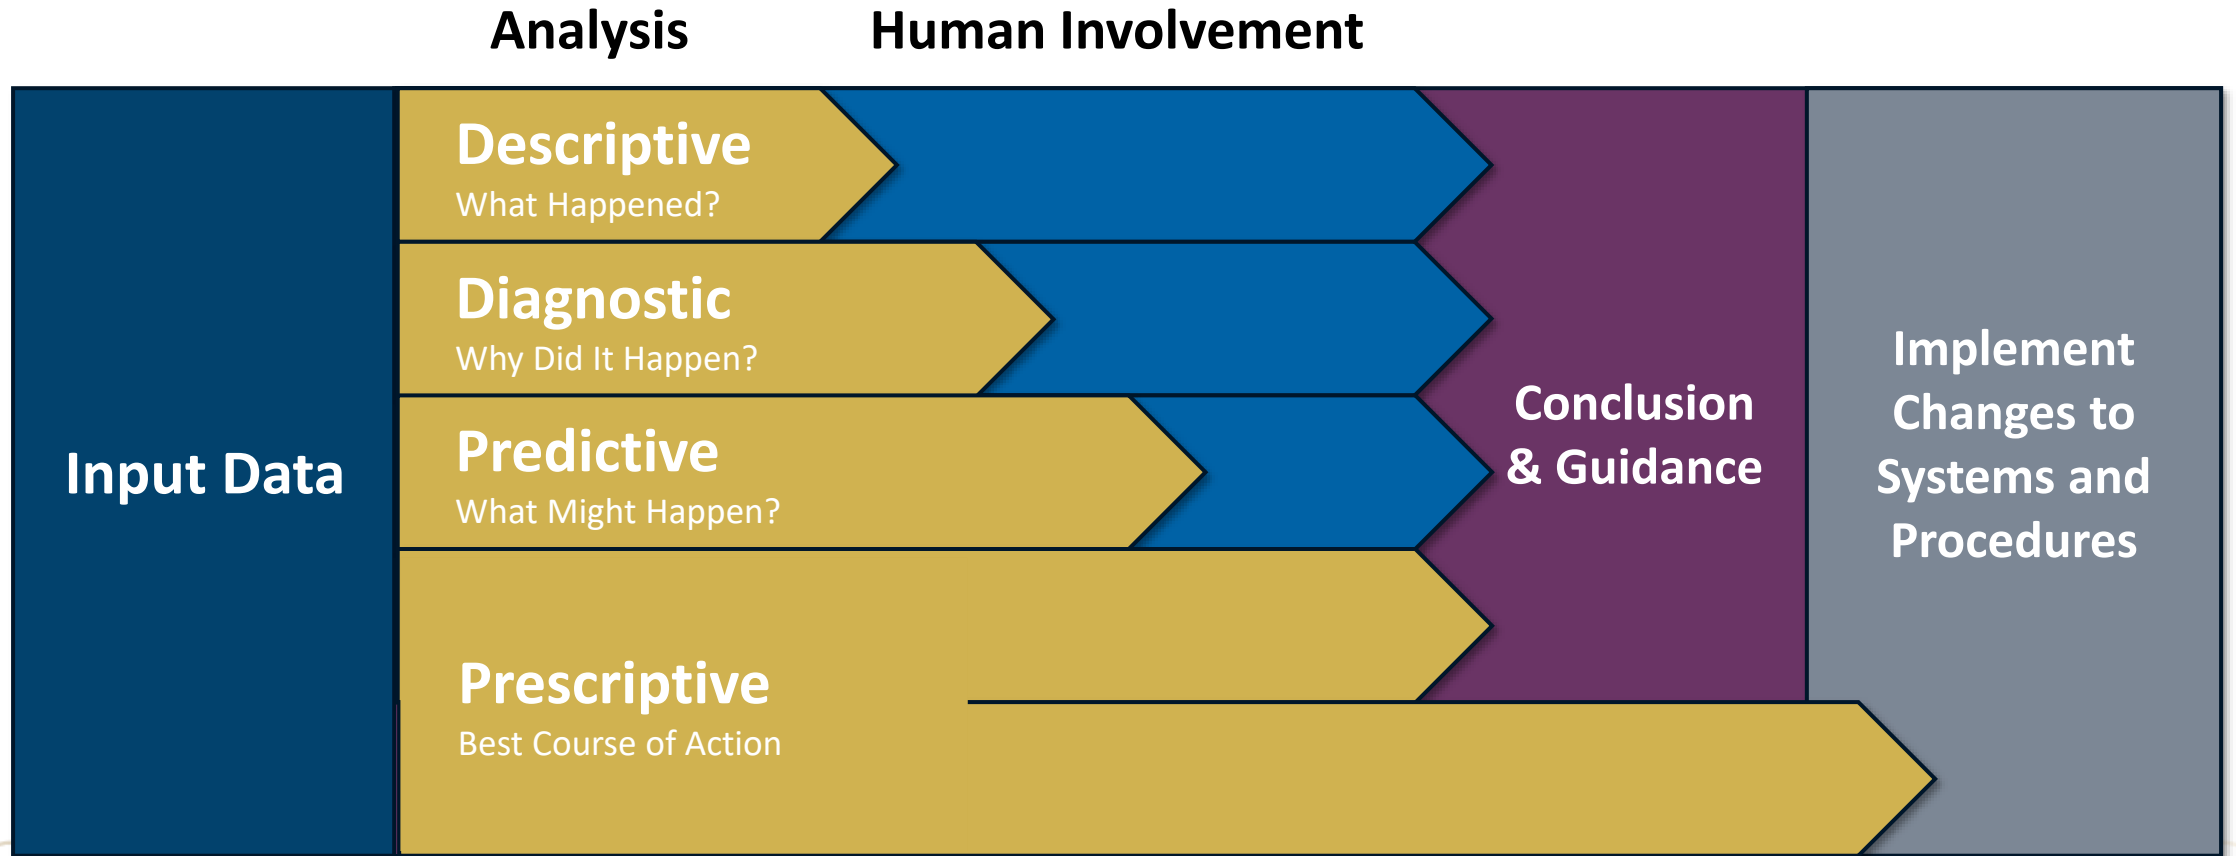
Analysis Human Involvement

Input Data

Descriptive
What Happened?

Diagnostic
Why Did It Happen?

Predictive
What Might Happen?

Prescriptive
Best Course of Action

Conclusion & Guidance

Implement Changes to Systems and Procedures